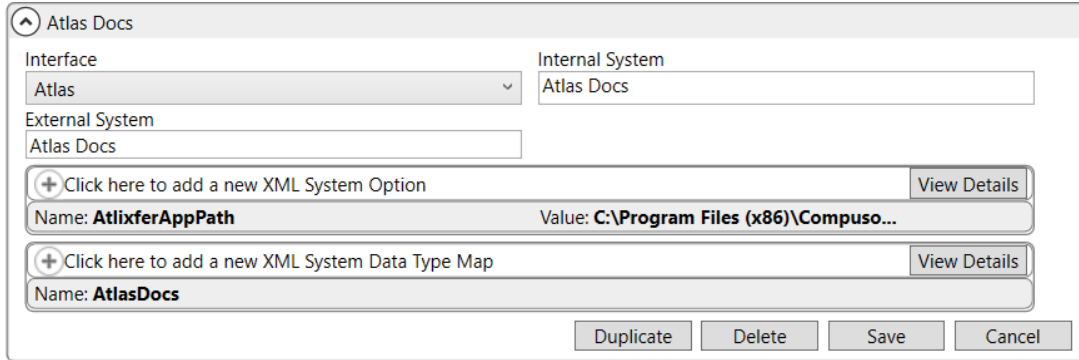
Atlas Docs

Interface
Atlas

Internal System
Atlas Docs

External System
Atlas Docs

Click here to add a new XML System Option
View Details

Name: AtlixferAppPath
Value: C:\Program Files (x86)\Compuso...

Click here to add a new XML System Data Type Map
View Details

Name: AtlasDocs

Duplicate
Delete
Save
Cancel